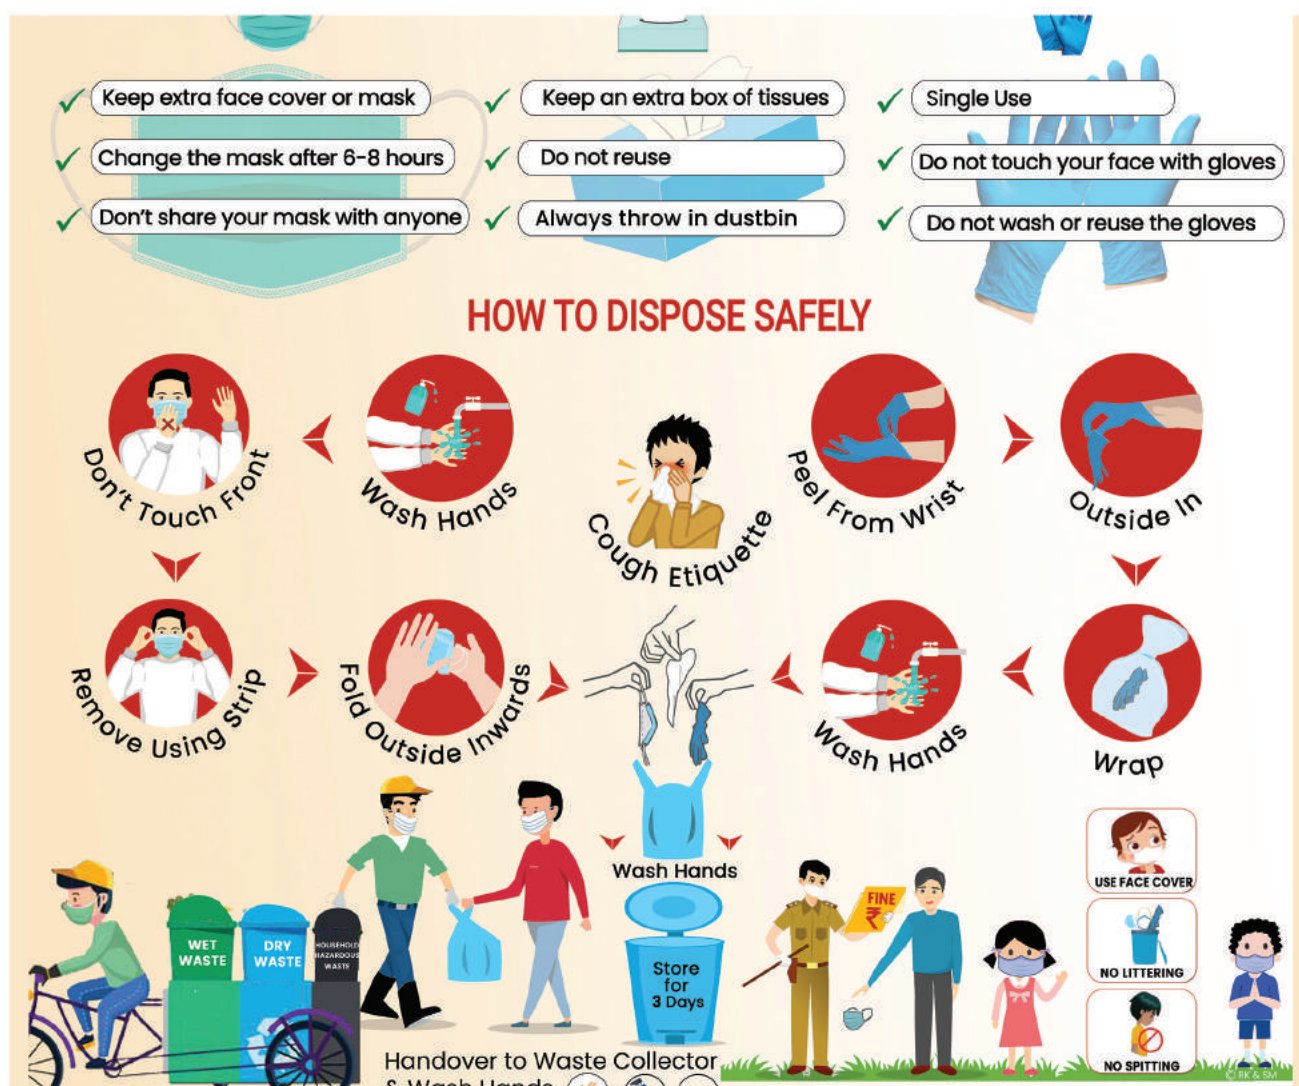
Keep extra face cover or mask
Change the mask after 6-8 hours
Don't share your mask with anyone

Keep an extra box of tissues
Do not reuse
Always throw in dustbin

Single Use
Do not touch your face with gloves
Do not wash or reuse the gloves

HOW TO DISPOSE SAFELY

Don't Touch Front
Wash Hands
Cough Etiquette
Peel From Wrist
Outside In
Remove Using Strip
Fold Outside Inwards
Wash Hands
Wrap
Wash Hands

WET WASTE
DRY WASTE
HOUSEHOLD HAZARDOUS WASTE

Store for 3 Days

Handover to Waste Collector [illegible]

FINE ₹

USE FACE COVER
NO LITTERING
NO SPITTING

© RK & SM